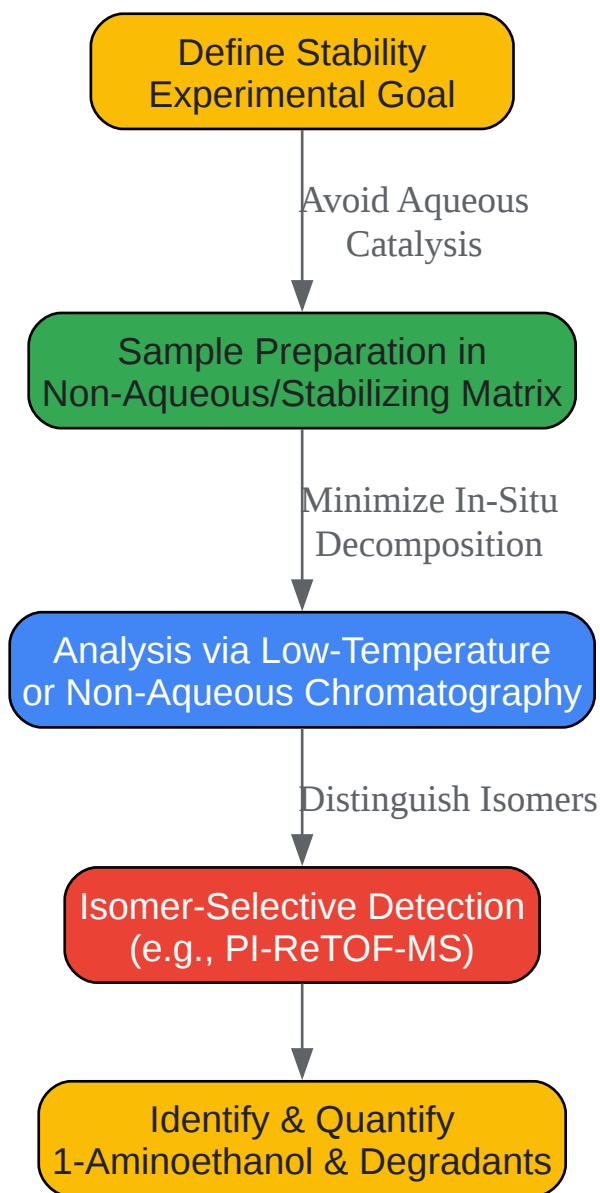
Define Stability Experimental Goal

Avoid Aqueous Catalysis

Sample Preparation in Non-Aqueous/Stabilizing Matrix

Minimize In-Situ Decomposition

Analysis via Low-Temperature or Non-Aqueous Chromatography

Distinguish Isomers

Isomer-Selective Detection (e.g., PI-ReTOF-MS)

Identify & Quantify 1-Aminoethanol & Degradants